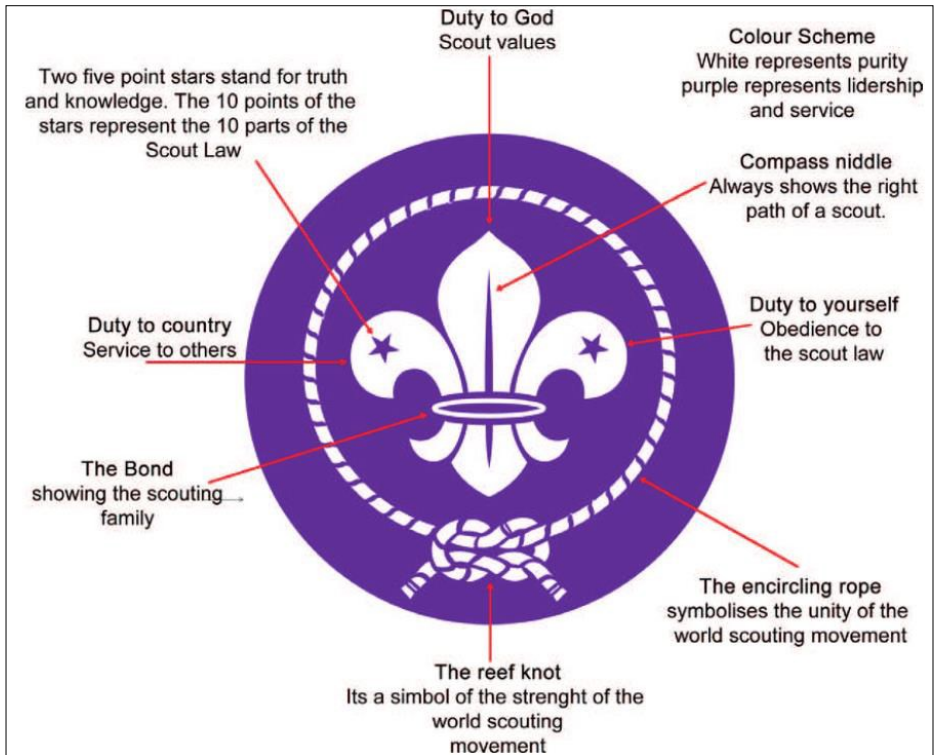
Duty to God
Scout values

Colour Scheme
White represents purity
purple represents lidership
and service

Two five point stars stand for truth and knowledge. The 10 points of the stars represent the 10 parts of the Scout Law

Compass niddle
Always shows the right path of a scout.

Duty to country
Service to others

Duty to yourself
Obedience to the scout law

The Bond
showing the scouting family

The encircling rope symbolises the unity of the world scouting movement

The reef knot
Its a simbol of the strenght of the world scouting movement